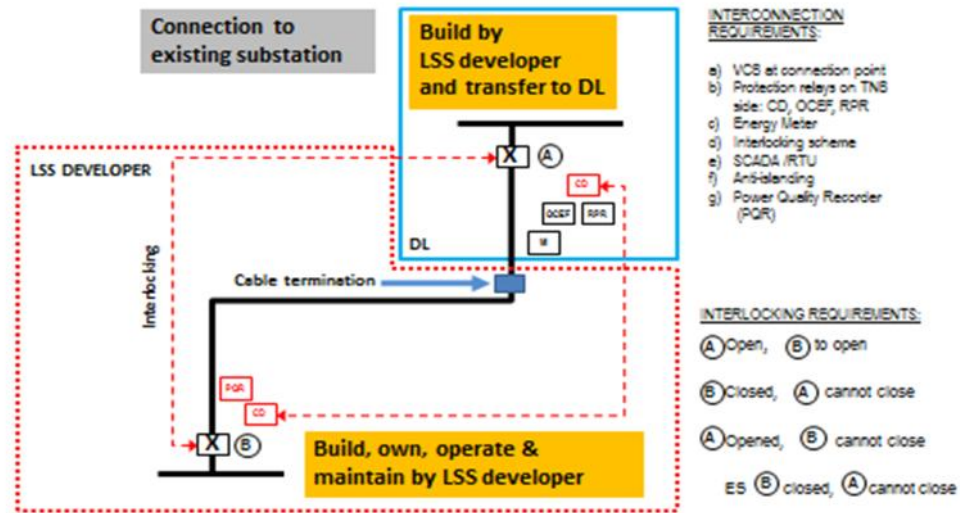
Connection to existing substation

Build by LSS developer and transfer to DL

INTERCONNECTION REQUIREMENTS:

a) VCB at connection point
b) Protection relays on TNB side: CD, OCEF, RPR
c) Energy Meter
d) Interlocking scheme
e) SCADA /RTU
f) Anti-islanding
g) Power Quality Recorder (PQR)

LSS DEVELOPER

X A

CD

OCEF RPR

M

DL

Interlocking

Cable termination

PQR

CD

X B

Build, own, operate & maintain by LSS developer

INTERLOCKING REQUIREMENTS:

A Open, B to open

B Closed, A cannot close

A Opened, B cannot close

ES B closed, A cannot close